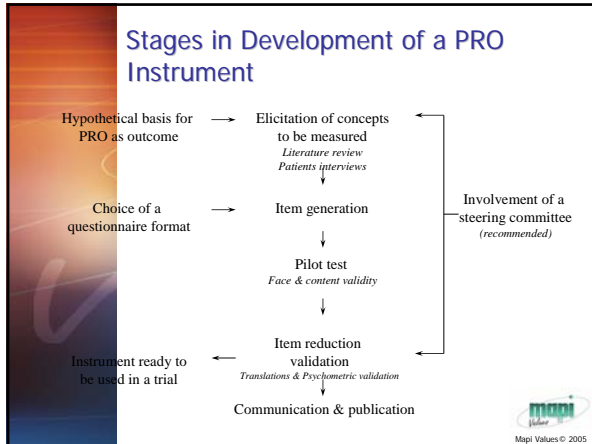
Stages in Development of a PRO Instrument

Hypothetical basis for PRO as outcome

Elicitation of concepts to be measured
*Literature review*
*Patients interviews*

Choice of a questionnaire format

Item generation

Involvement of a steering committee
*(recommended)*

Pilot test
*Face & content validity*

Item reduction validation
*Translations & Psychometric validation*

Instrument ready to be used in a trial

Communication & publication

mapi
Values

Mapi Values © 2005